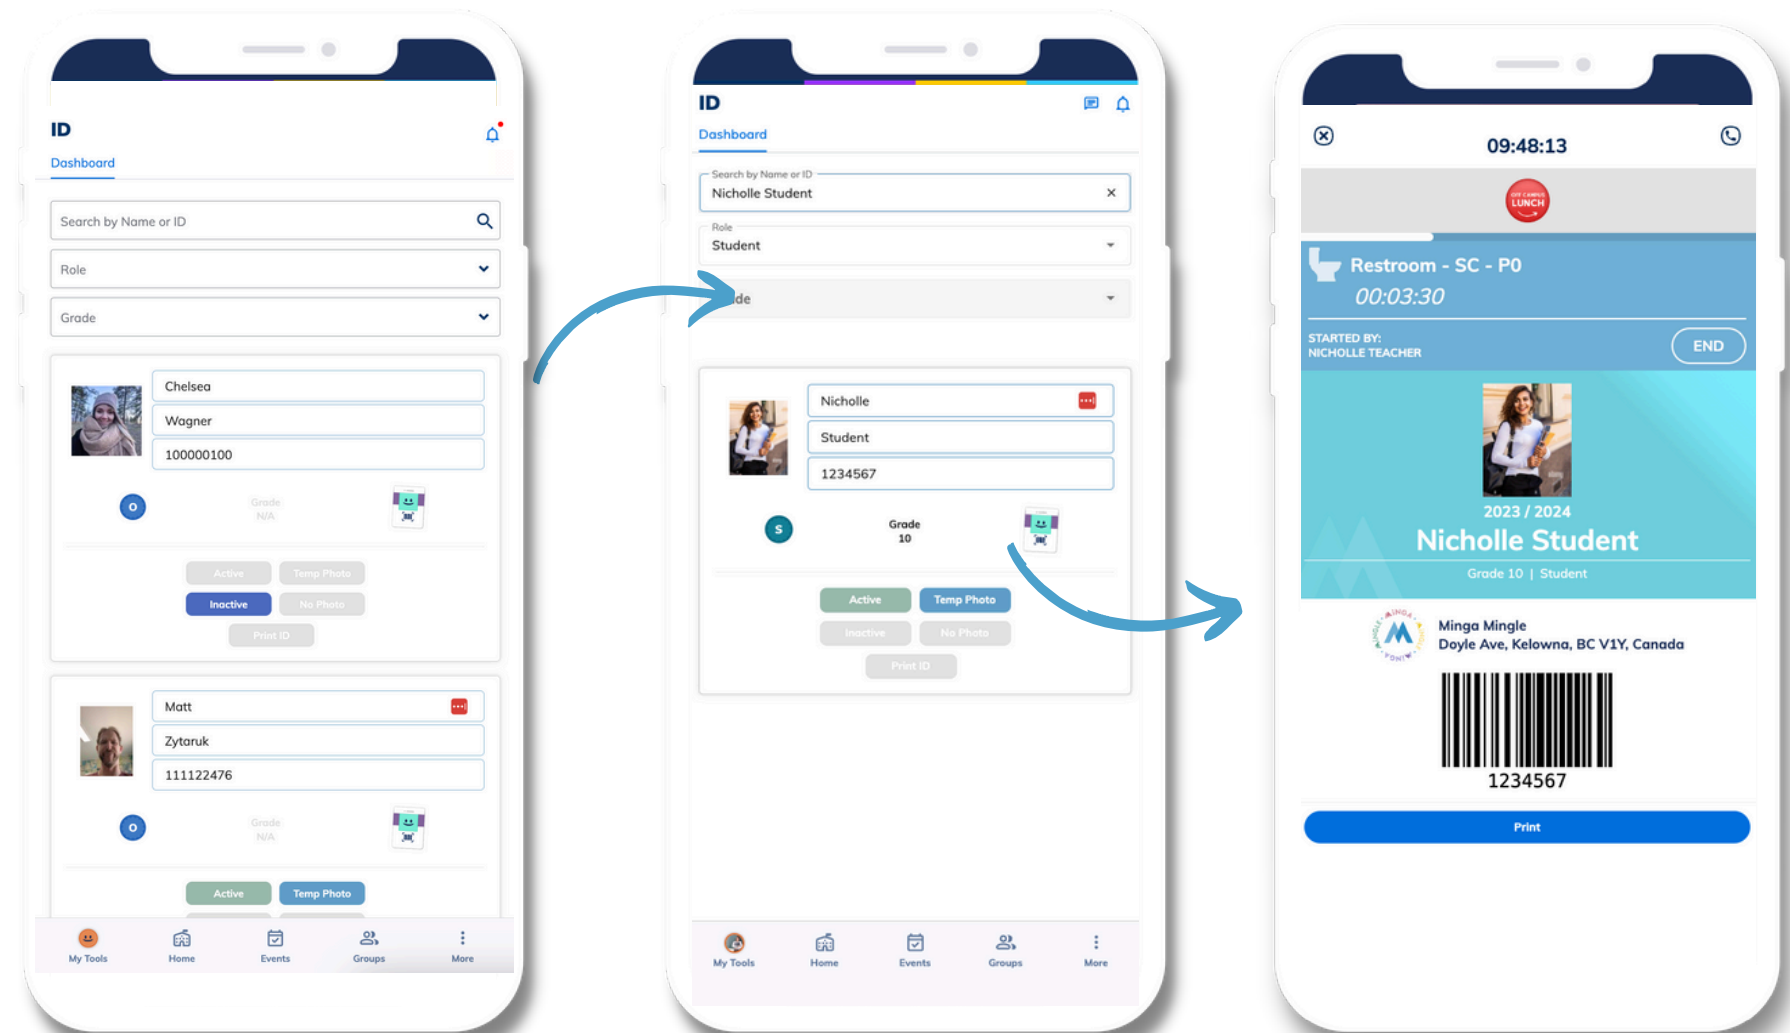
ID

Dashboard

Search by Name or ID

Role

Grade

Chelsea

Wagner

100000100

O

Grade
N/A

Active

Temp Photo

Inactive

No Photo

Print ID

Matt

Zytaruk

111122476

O

Grade
N/A

Active

Temp Photo

My Tools

Home

Events

Groups

More

ID

Dashboard

Search by Name or ID

Nicholle Student

Role

Student

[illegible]de

Nicholle

Student

1234567

S

Grade
10

Active

Temp Photo

Inactive

No Photo

Print ID

My Tools

Home

Events

Groups

More

09:48:13

LUNCH

Restroom - SC - P0

00:03:30

STARTED BY:
NICHOLLE TEACHER

END

2023 / 2024

Nicholle Student

Grade 10 | Student

Minga Mingle

Doyle Ave, Kelowna, BC V1Y, Canada

1234567

Print